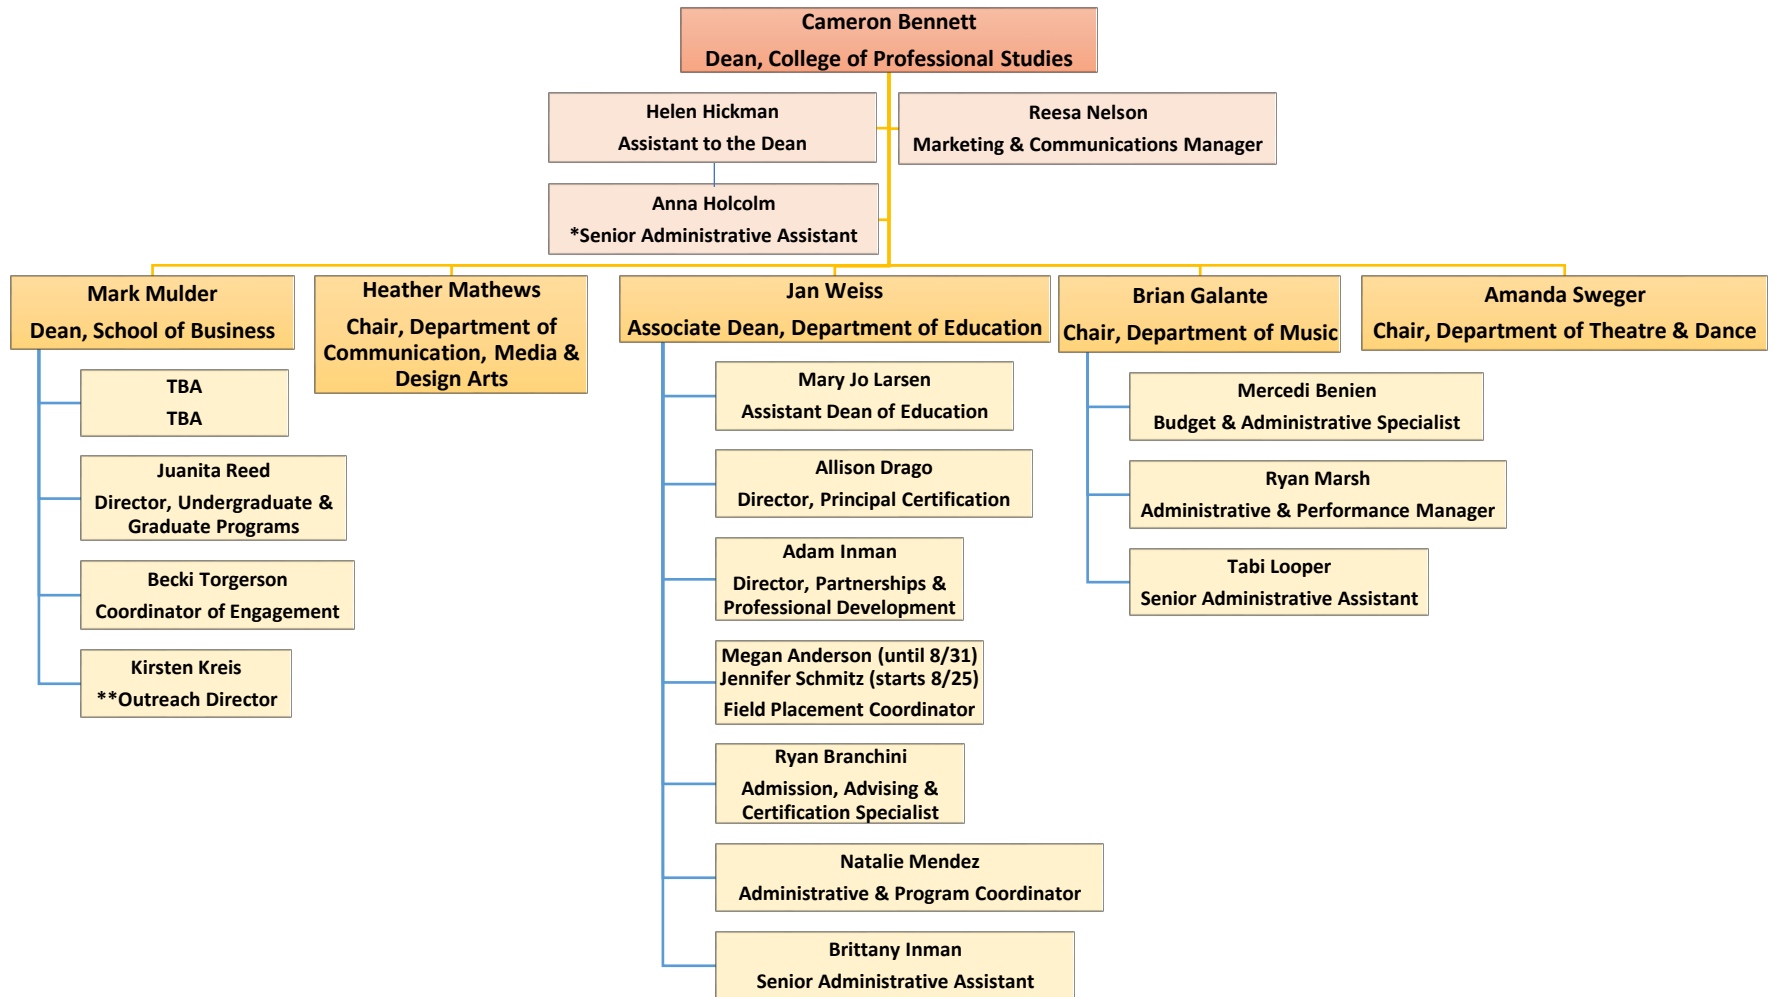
Cameron Bennett
Dean, College of Professional Studies

Helen Hickman
Assistant to the Dean

Reesa Nelson
Marketing & Communications Manager

Anna Holcolm
*Senior Administrative Assistant

Mark Mulder
Dean, School of Business

TBA
TBA

Juanita Reed
Director, Undergraduate & Graduate Programs

Becki Torgerson
Coordinator of Engagement

Kirsten Kreis
**Outreach Director

Heather Mathews
Chair, Department of Communication, Media & Design Arts

Jan Weiss
Associate Dean, Department of Education

Mary Jo Larsen
Assistant Dean of Education

Allison Drago
Director, Principal Certification

Adam Inman
Director, Partnerships & Professional Development

Megan Anderson (until 8/31)
Jennifer Schmitz (starts 8/25)
Field Placement Coordinator

Ryan Branchini
Admission, Advising & Certification Specialist

Natalie Mendez
Administrative & Program Coordinator

Brittany Inman
Senior Administrative Assistant

Brian Galante
Chair, Department of Music

Mercedi Benien
Budget & Administrative Specialist

Ryan Marsh
Administrative & Performance Manager

Tabi Looper
Senior Administrative Assistant

Amanda Sweger
Chair, Department of Theatre & Dance